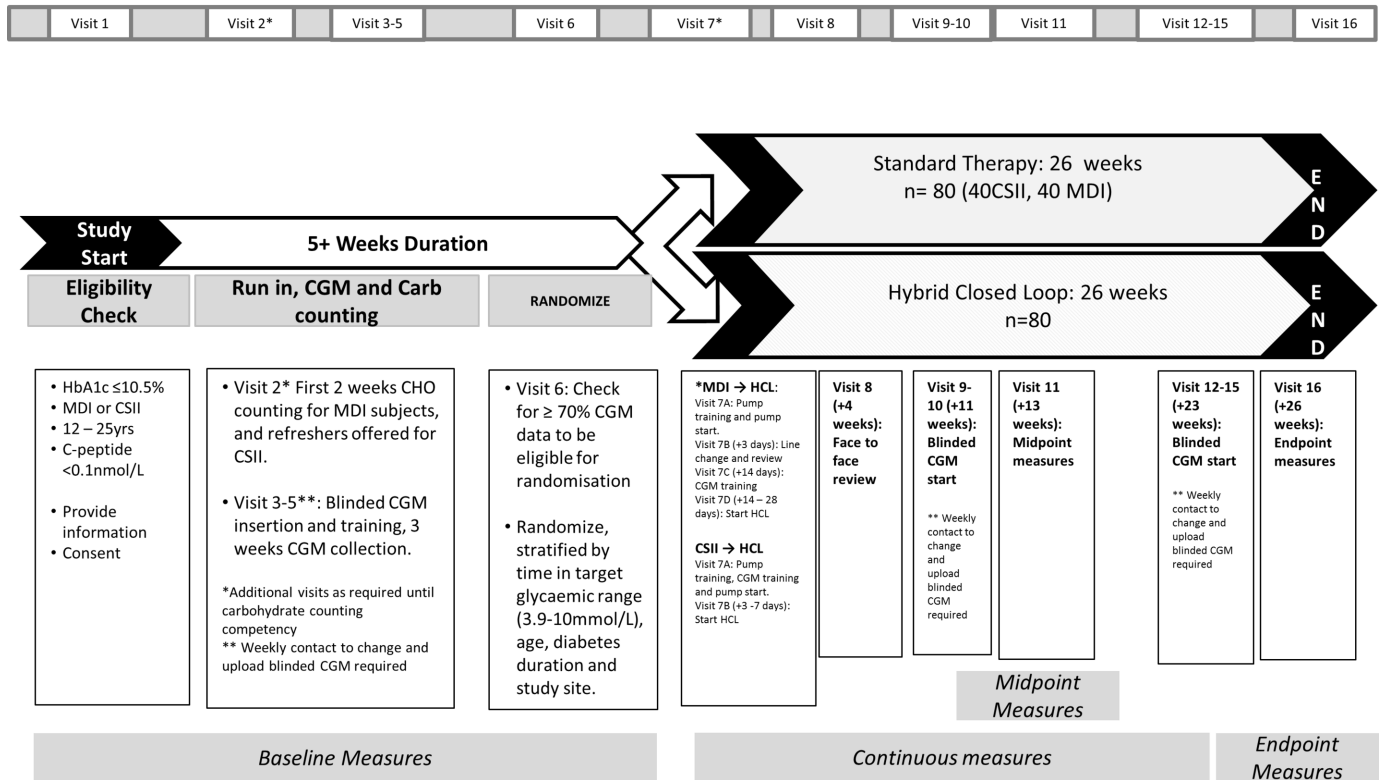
Visit 1 | Visit 2* | Visit 3-5 | Visit 6 | Visit 7* | Visit 8 | Visit 9-10 | Visit 11 | Visit 12-15 | Visit 16

Standard Therapy: 26 weeks
n= 80 (40CSII, 40 MDI)

END

Study Start

5+ Weeks Duration

Hybrid Closed Loop: 26 weeks
n=80

END

Eligibility Check

Run in, CGM and Carb counting

RANDOMIZE

• HbA1c ≤10.5%
• MDI or CSII
• 12 – 25yrs
• C-peptide <0.1nmol/L

• Provide information
• Consent

• Visit 2* First 2 weeks CHO counting for MDI subjects, and refreshers offered for CSII.

• Visit 3-5**: Blinded CGM insertion and training, 3 weeks CGM collection.

*Additional visits as required until carbohydrate counting competency
** Weekly contact to change and upload blinded CGM required

• Visit 6: Check for ≥ 70% CGM data to be eligible for randomisation

• Randomize, stratified by time in target glycaemic range (3.9-10mmol/L), age, diabetes duration and study site.

*MDI → HCL:
Visit 7A: Pump training and pump start.
Visit 7B (+3 days): Line change and review
Visit 7C (+14 days): CGM training
Visit 7D (+14 – 28 days): Start HCL

CSII → HCL
Visit 7A: Pump training, CGM training and pump start.
Visit 7B (+3 -7 days): Start HCL

Visit 8 (+4 weeks): Face to face review

Visit 9-10 (+11 weeks): Blinded CGM start

** Weekly contact to change and upload blinded CGM required

Visit 11 (+13 weeks): Midpoint measures

Visit 12-15 (+23 weeks): Blinded CGM start

** Weekly contact to change and upload blinded CGM required

Visit 16 (+26 weeks): Endpoint measures

Midpoint Measures

Baseline Measures

Continuous measures

Endpoint Measures